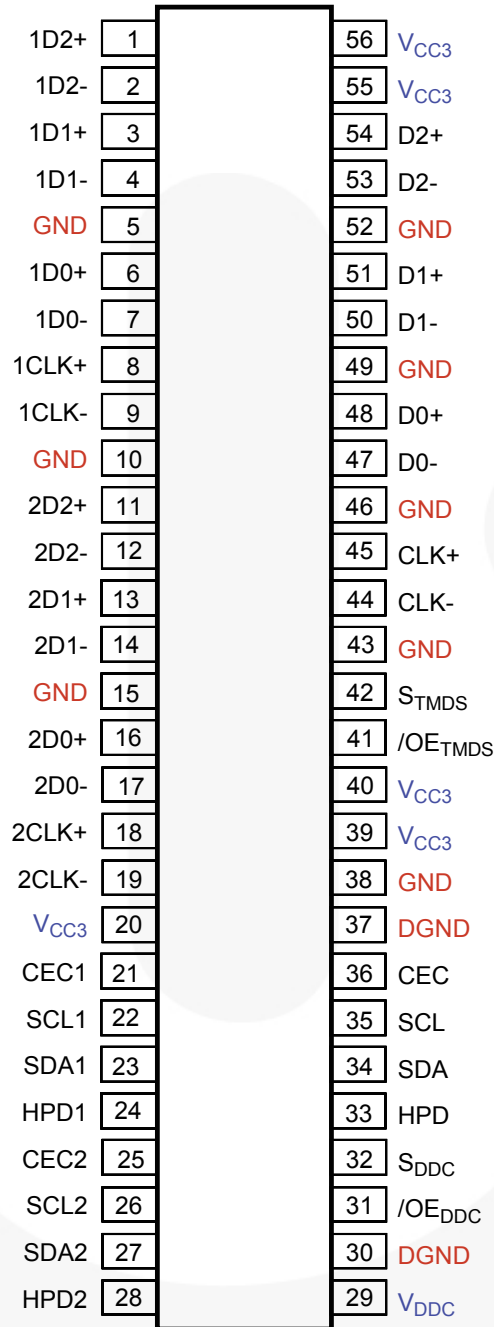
| | | | |
|---|---|---|---|
| 1D2+ | 1 | 56 | $V_{CC3}$ |
| 1D2- | 2 | 55 | $V_{CC3}$ |
| 1D1+ | 3 | 54 | D2+ |
| 1D1- | 4 | 53 | D2- |
| GND | 5 | 52 | GND |
| 1D0+ | 6 | 51 | D1+ |
| 1D0- | 7 | 50 | D1- |
| 1CLK+ | 8 | 49 | GND |
| 1CLK- | 9 | 48 | D0+ |
| GND | 10 | 47 | D0- |
| 2D2+ | 11 | 46 | GND |
| 2D2- | 12 | 45 | CLK+ |
| 2D1+ | 13 | 44 | CLK- |
| 2D1- | 14 | 43 | GND |
| GND | 15 | 42 | $S_{TMDS}$ |
| 2D0+ | 16 | 41 | $/OE_{TMDS}$ |
| 2D0- | 17 | 40 | $V_{CC3}$ |
| 2CLK+ | 18 | 39 | $V_{CC3}$ |
| 2CLK- | 19 | 38 | GND |
| $V_{CC3}$ | 20 | 37 | DGND |
| CEC1 | 21 | 36 | CEC |
| SCL1 | 22 | 35 | SCL |
| SDA1 | 23 | 34 | SDA |
| HPD1 | 24 | 33 | HPD |
| CEC2 | 25 | 32 | $S_{DDC}$ |
| SCL2 | 26 | 31 | $/OE_{DDC}$ |
| SDA2 | 27 | 30 | DGND |
| HPD2 | 28 | 29 | $V_{DDC}$ |